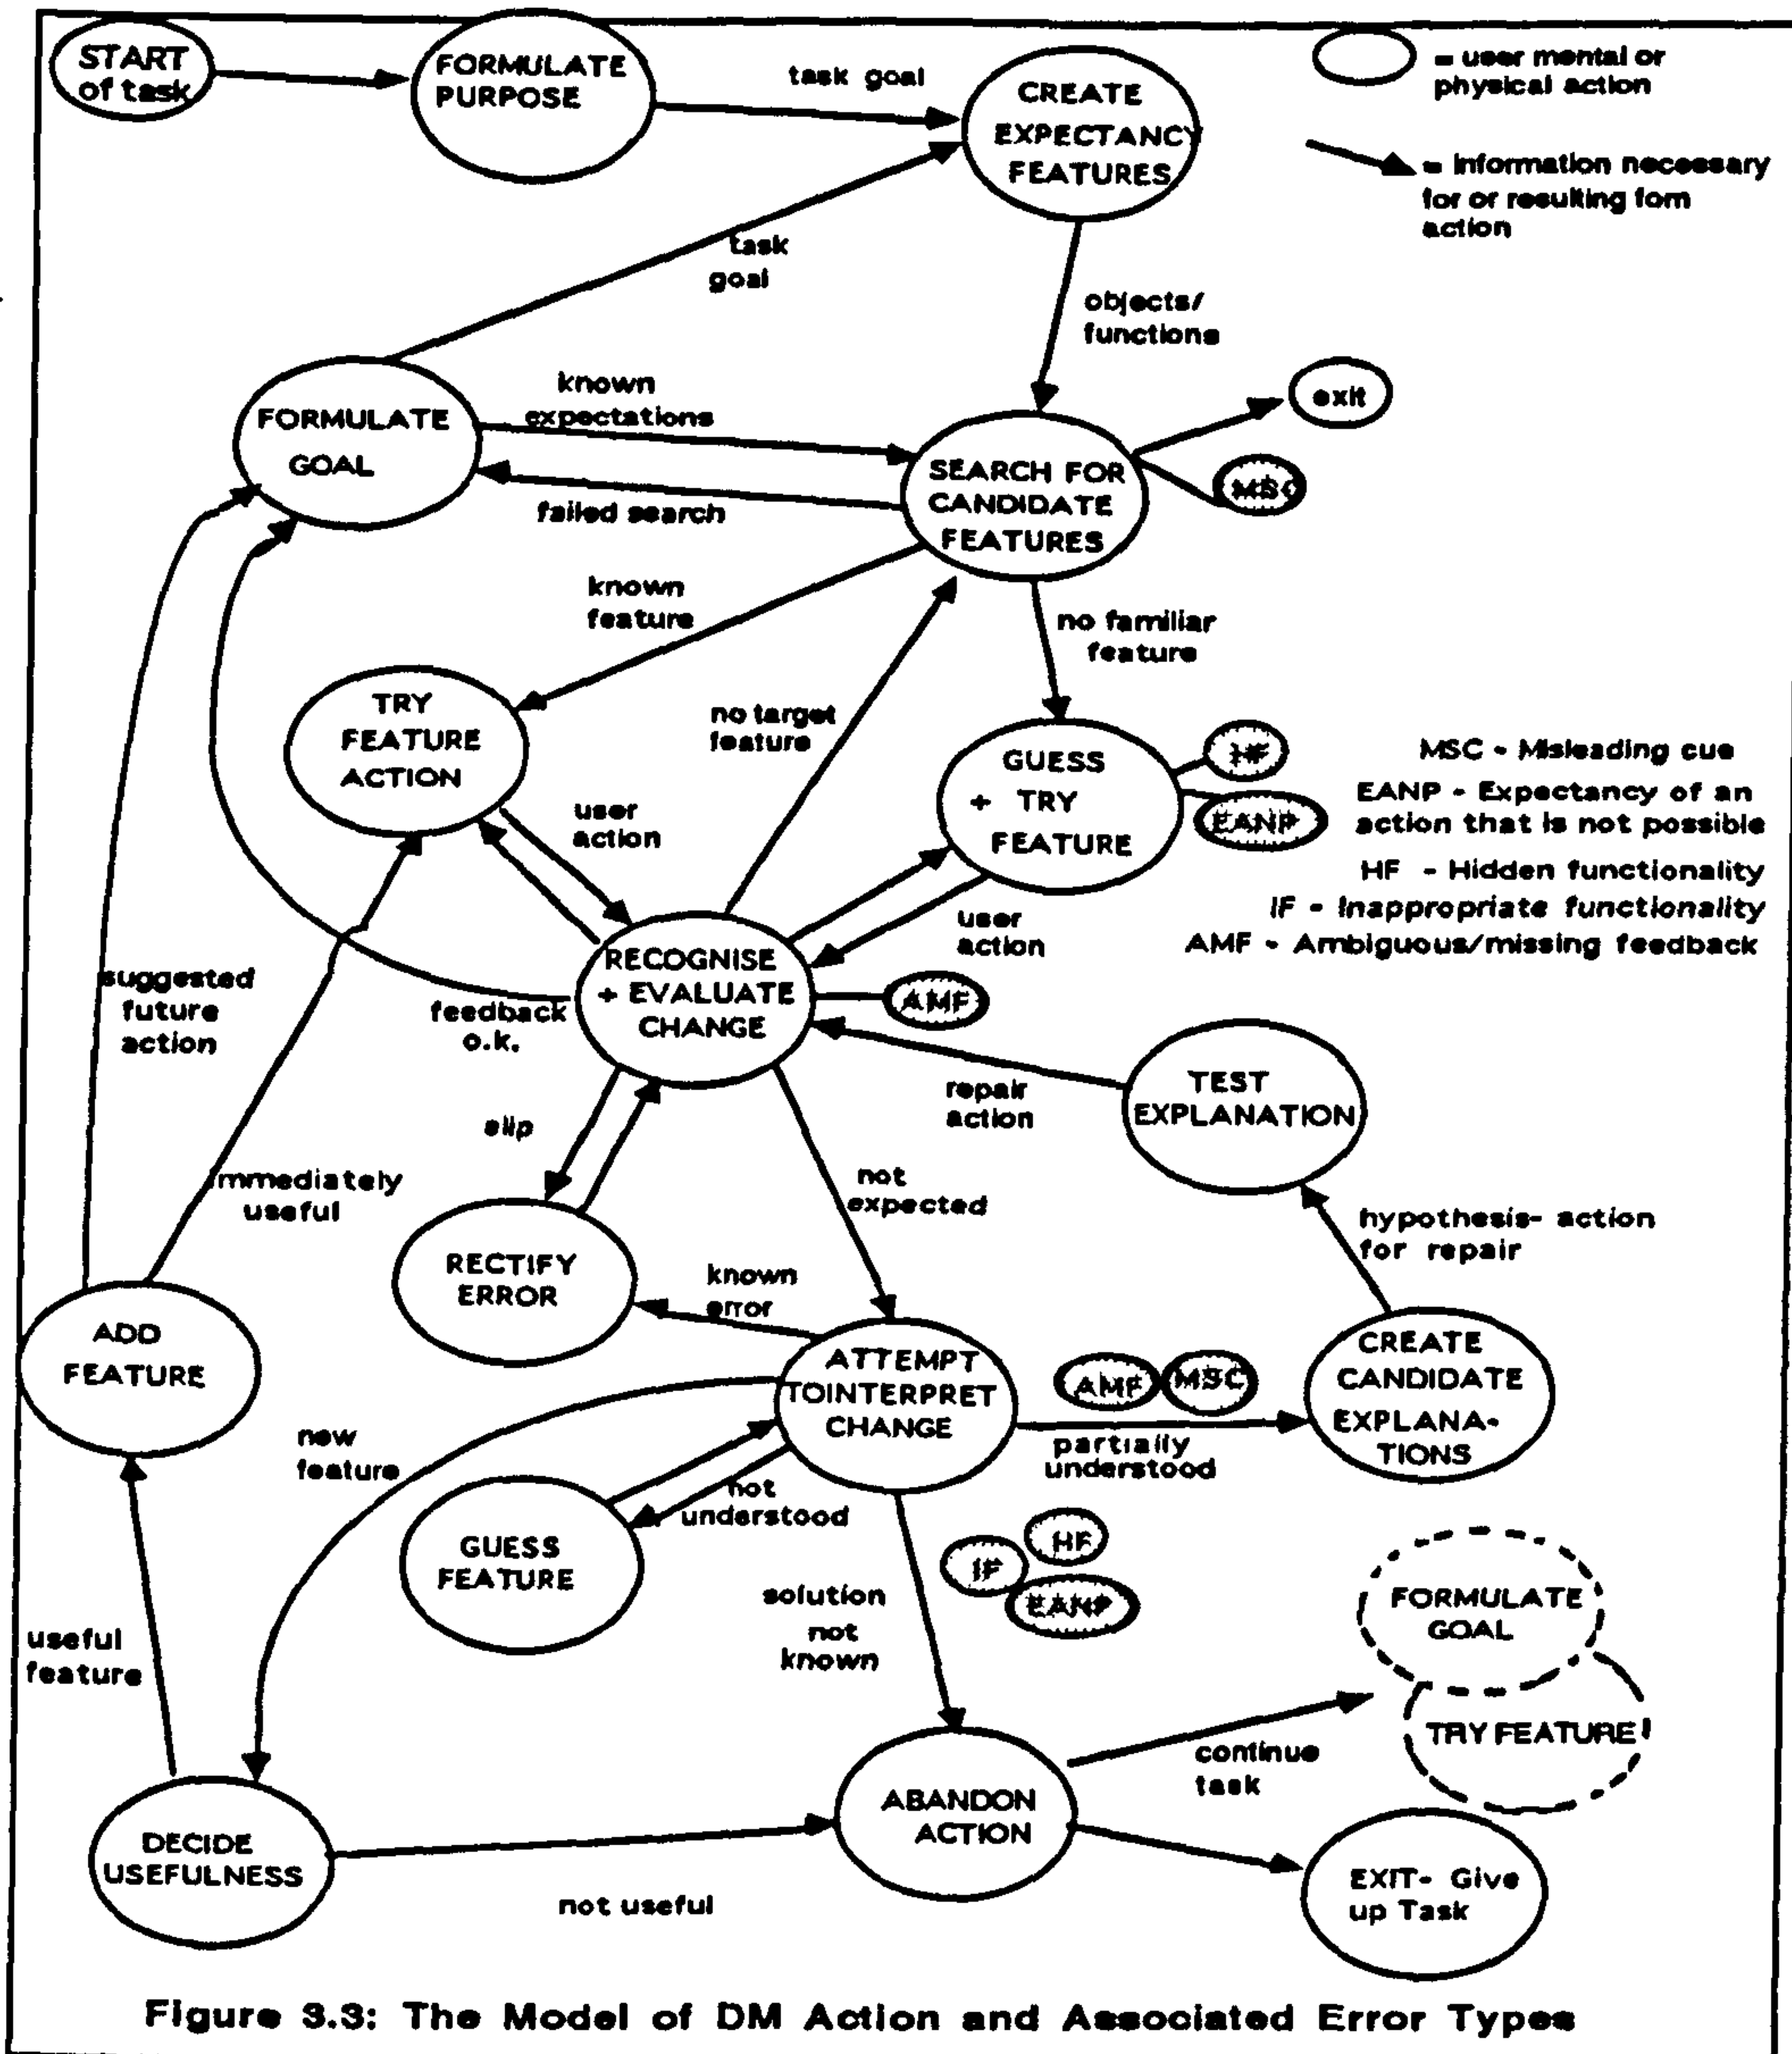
START of task

FORMULATE PURPOSE

task goal

CREATE EXPECTANCY FEATURES

= user mental or physical action

= information necessary for or resulting fom action

task goal

objects/ functions

FORMULATE GOAL

known expectations

exit

SEARCH FOR CANDIDATE FEATURES

MSC

failed search

known feature

no familiar feature

TRY FEATURE ACTION

no target feature

GUESS + TRY FEATURE

HF

EANP

MSC - Misleading cue

EANP - Expectancy of an action that is not possible

HF - Hidden functionality

IF - Inappropriate functionality

AMF - Ambiguous/missing feedback

user action

user action

suggested future action

RECOGNISE + EVALUATE CHANGE

AMF

feedback o.k.

repair action

TEST EXPLANATION

slip

immediately useful

not expected

hypothesis- action for repair

RECTIFY ERROR

known error

ADD FEATURE

ATTEMPT TOINTERPRET CHANGE

AMF

MSC

CREATE CANDIDATE EXPLANA-TIONS

new feature

partially understood

not understood

GUESS FEATURE

HF

IF

EANP

useful feature

solution not known

FORMULATE GOAL

TRY FEATURE

continue task

ABANDON ACTION

DECIDE USEFULNESS

not useful

EXIT- Give up Task

Figure 3.3: The Model of DM Action and Associated Error Types